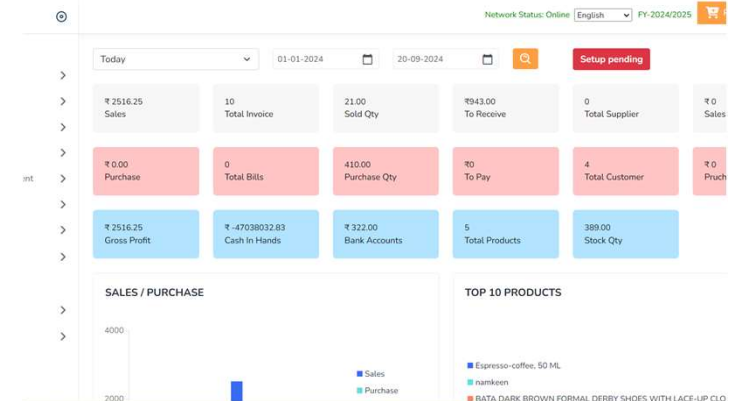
Network Status: Online English FY-2024/2025

Today 01-01-2024 20-09-2024 Setup pending

₹ 2516.25
Sales

10
Total Invoice

21.00
Sold Qty

₹943.00
To Receive

0
Total Supplier

₹ 0
Sales

₹ 0.00
Purchase

0
Total Bills

410.00
Purchase Qty

₹0
To Pay

4
Total Customer

₹ 0
Pruch

₹ 2516.25
Gross Profit

₹ -47038032.83
Cash In Hands

₹ 322.00
Bank Accounts

5
Total Products

389.00
Stock Qty

ent

SALES / PURCHASE

4000

2000

Sales
Purchase

TOP 10 PRODUCTS

Espresso-coffee, 50 ML
namkeen
BATA DARK BROWN FORMAL DERBY SHOES WITH LACE-UP CLO